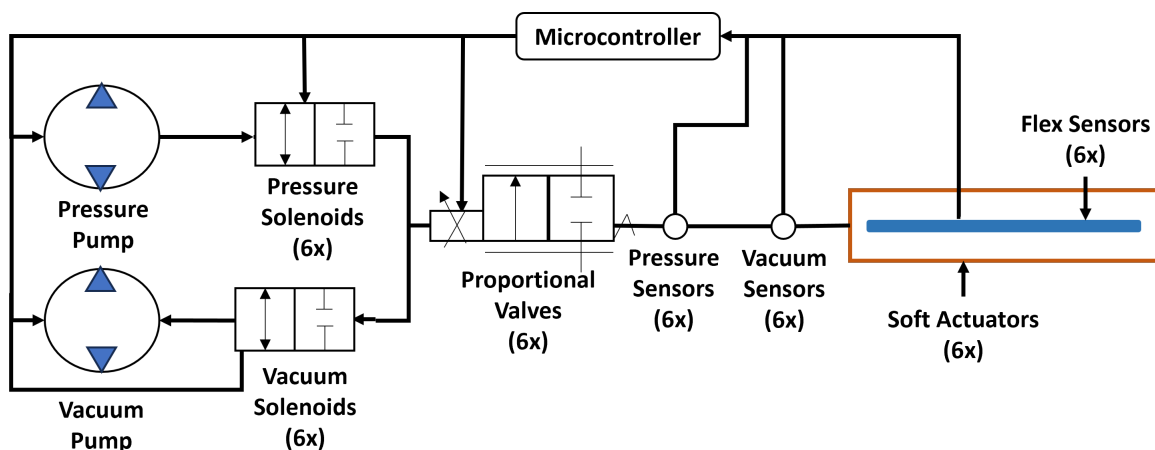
Microcontroller

Pressure Pump

Pressure Solenoids (6x)

Vacuum Pump

Vacuum Solenoids (6x)

Proportional Valves (6x)

Pressure Sensors (6x)

Vacuum Sensors (6x)

Flex Sensors (6x)

Soft Actuators (6x)